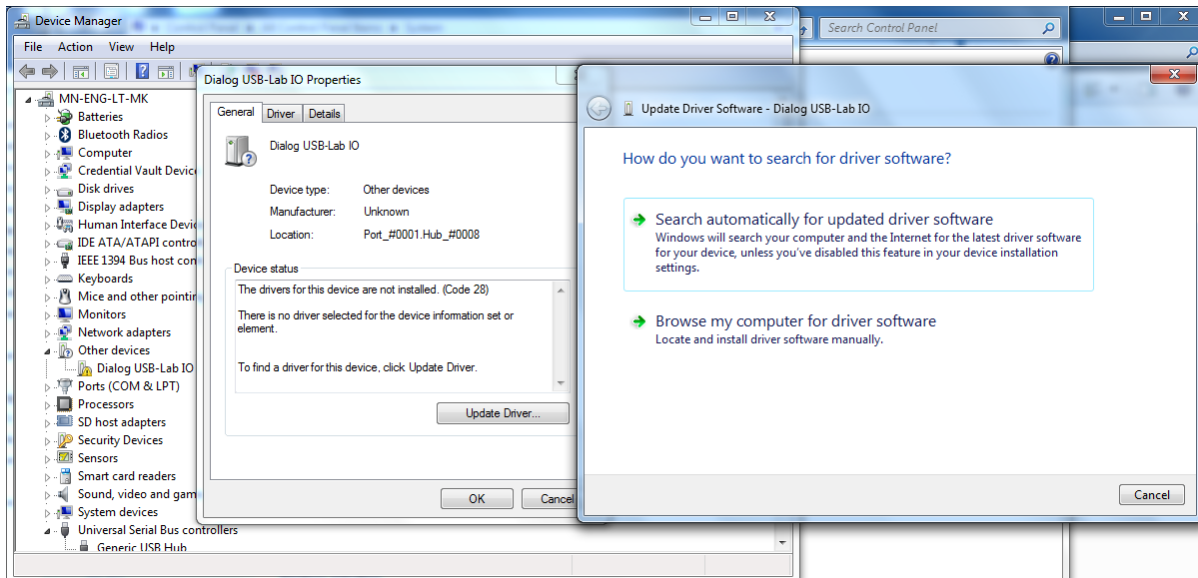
Device Manager
File Action View Help
MN-ENG-LT-MK
Batteries
Bluetooth Radios
Computer
Credential Vault Device
Disk drives
Display adapters
Human Interface Devic
IDE ATA/ATAPI contro
IEEE 1394 Bus host con
Keyboards
Mice and other pointin
Monitors
Network adapters
Other devices
Dialog USB-Lab IO
Ports (COM & LPT)
Processors
SD host adapters
Security Devices
Sensors
Smart card readers
Sound, video and gam
System devices
Universal Serial Bus controllers
Generic USB Hub

Search Control Panel

Dialog USB-Lab IO Properties
General Driver Details
Dialog USB-Lab IO
Device type: Other devices
Manufacturer: Unknown
Location: Port_#0001.Hub_#0008
Device status
The drivers for this device are not installed. (Code 28)

There is no driver selected for the device information set or element.

To find a driver for this device, click Update Driver.
Update Driver...
OK Cancel

Update Driver Software - Dialog USB-Lab IO
How do you want to search for driver software?
Search automatically for updated driver software
Windows will search your computer and the Internet for the latest driver software for your device, unless you've disabled this feature in your device installation settings.
Browse my computer for driver software
Locate and install driver software manually.
Cancel